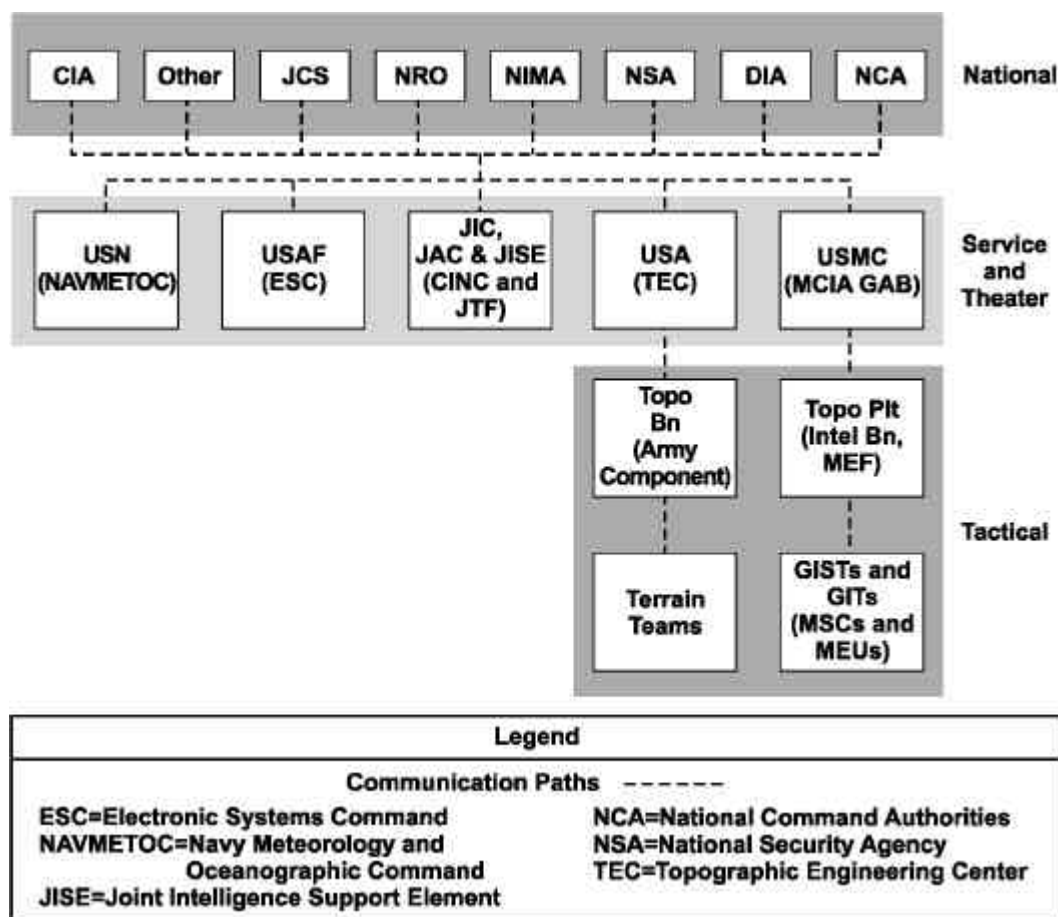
CIA Other JCS NRO NIMA NSA DIA NCA National

USN (NAVMETOC)

USAF (ESC)

JIC, JAC & JISE (CINC and JTF)

USA (TEC)

USMC (MCIA GAB)

Service and Theater

Topo Bn (Army Component)

Topo Plt (Intel Bn, MEF)

Tactical

Terrain Teams

GISTs and GITs (MSCs and MEUs)

Legend

Communication Paths ------

ESC=Electronic Systems Command
NAVMETOC=Navy Meteorology and Oceanographic Command
JISE=Joint Intelligence Support Element

NCA=National Command Authorities
NSA=National Security Agency
TEC=Topographic Engineering Center